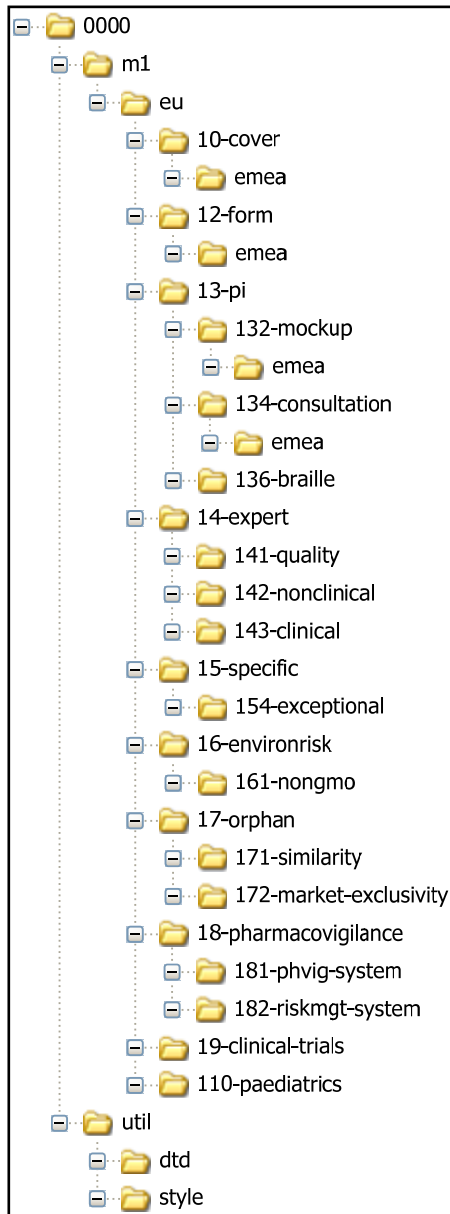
0000
m1
eu
10-cover
emea
12-form
emea
13-pi
132-mockup
emea
134-consultation
emea
136-braille
14-expert
141-quality
142-nonclinical
143-clinical
15-specific
154-exceptional
16-environrisk
161-nongmo
17-orphan
171-similarity
172-market-exclusivity
18-pharmacovigilance
181-phvig-system
182-riskmgt-system
19-clinical-trials
110-paediatrics
util
dtd
style